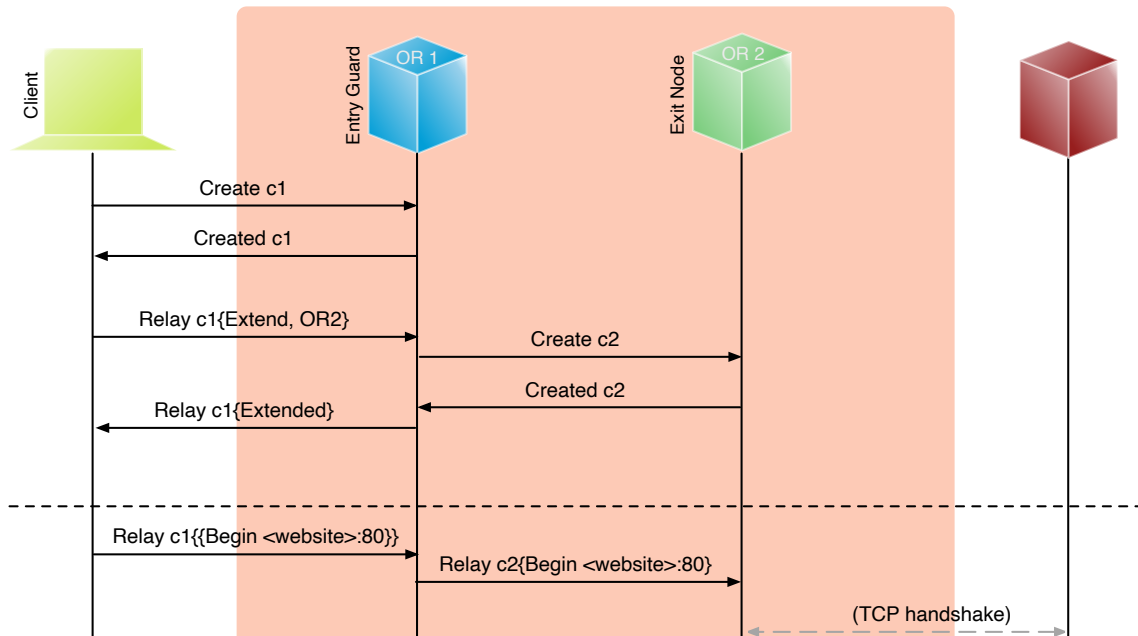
Client

OR 1

Entry Guard

OR 2

Exit Node

Create c1

Created c1

Relay c1{Extend, OR2}

Create c2

Created c2

Relay c1{Extended}

Relay c1{{Begin <website>:80}}

Relay c2{Begin <website>:80}

(TCP handshake)